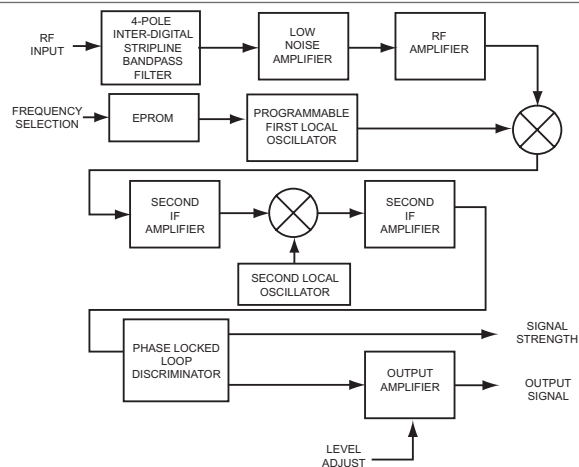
RF INPUT

4-POLE INTER-DIGITAL STRIPLINE BANDPASS FILTER

LOW NOISE AMPLIFIER

RF AMPLIFIER

FREQUENCY SELECTION

EPROM

PROGRAMMABLE FIRST LOCAL OSCILLATOR

SECOND IF AMPLIFIER

SECOND IF AMPLIFIER

SECOND LOCAL OSCILLATOR

PHASE LOCKED LOOP DISCRIMINATOR

SIGNAL STRENGTH

OUTPUT AMPLIFIER

OUTPUT SIGNAL

LEVEL ADJUST